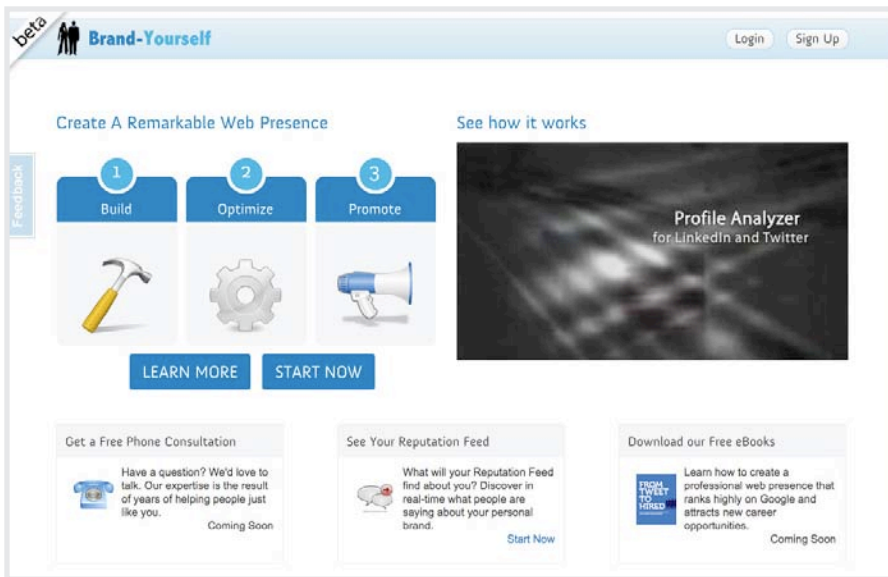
beta

Brand-Yourself

Login

Sign Up

Feedback

Create A Remarkable Web Presence

1
Build

2
Optimize

3
Promote

LEARN MORE

START NOW

See how it works

Profile Analyzer
for LinkedIn and Twitter

Get a Free Phone Consultation

Have a question? We'd love to talk. Our expertise is the result of years of helping people just like you.

Coming Soon

See Your Reputation Feed

What will your Reputation Feed find about you? Discover in real-time what people are saying about your personal brand.

Start Now

Download our Free eBooks

FROM TWEET TO HIRED

Learn how to create a professional web presence that ranks highly on Google and attracts new career opportunities.

Coming Soon